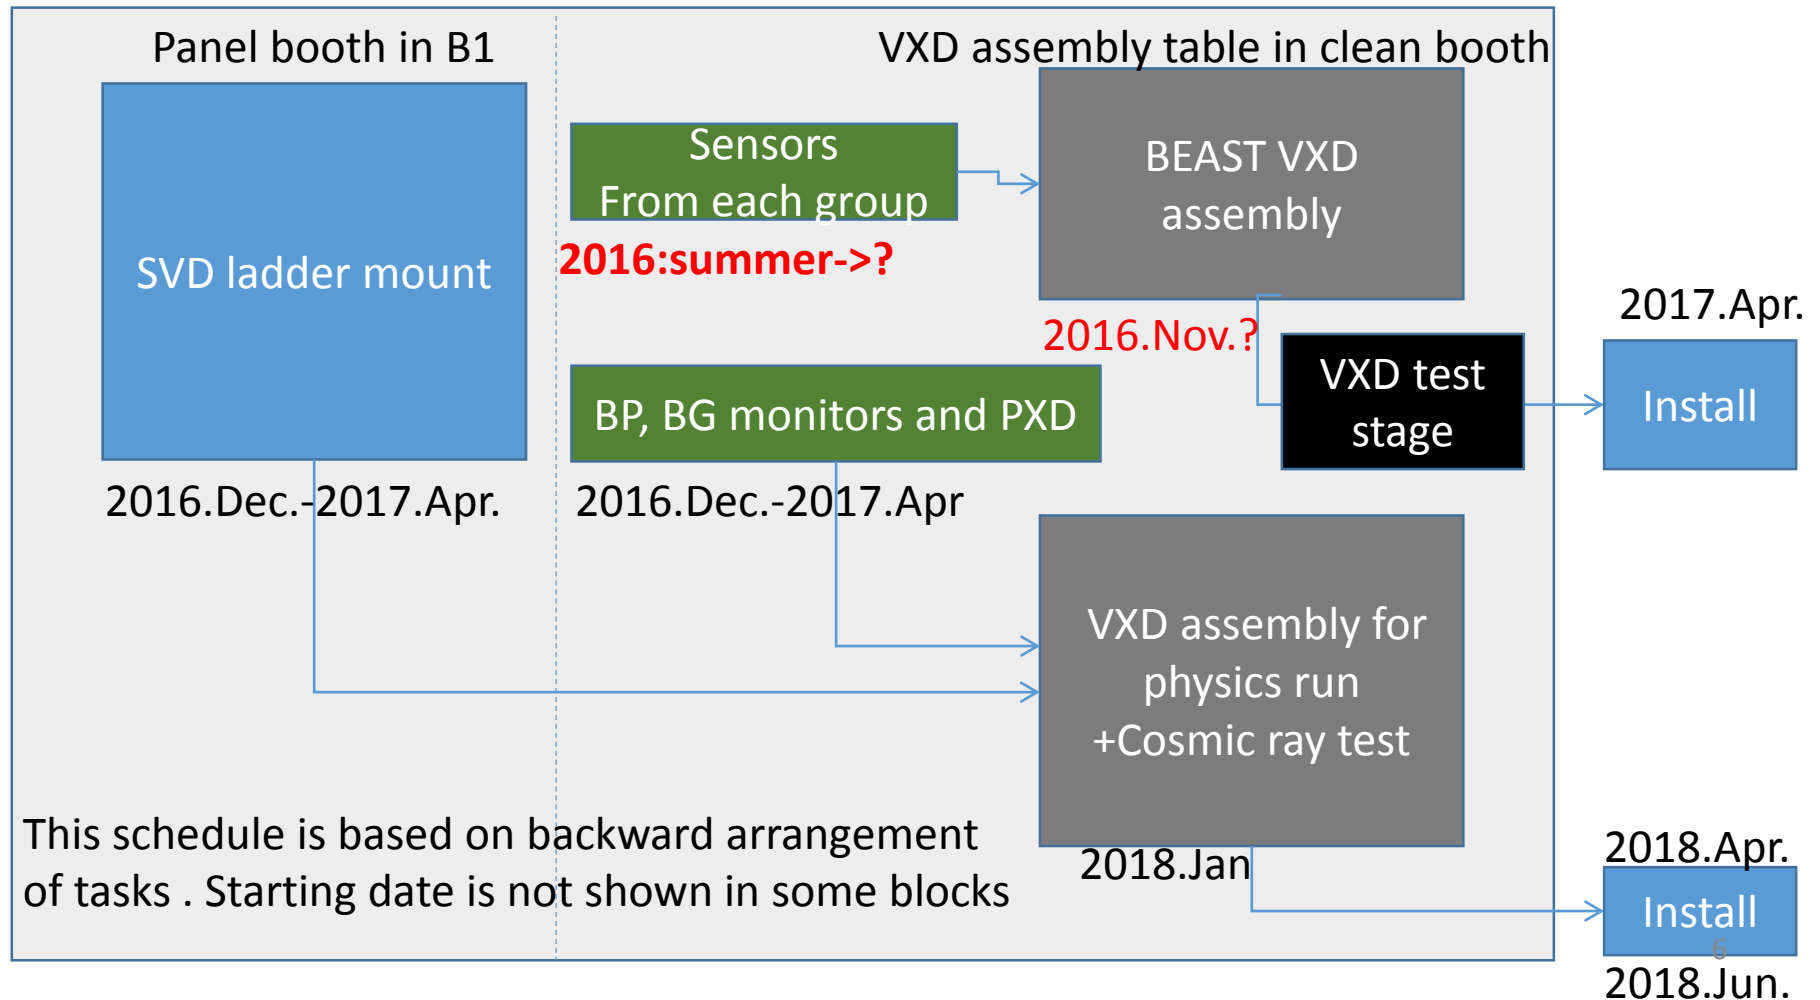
Panel booth in B1

VXD assembly table in clean booth

SVD ladder mount

2016.Dec.-2017.Apr.

Sensors
From each group

2016:summer->?

BEAST VXD
assembly

2016.Nov.?

VXD test
stage

2017.Apr.

Install

BP, BG monitors and PXD

2016.Dec.-2017.Apr

VXD assembly for
physics run
+Cosmic ray test

2018.Jan

2018.Apr.

Install

2018.Jun.

This schedule is based on backward arrangement of tasks . Starting date is not shown in some blocks